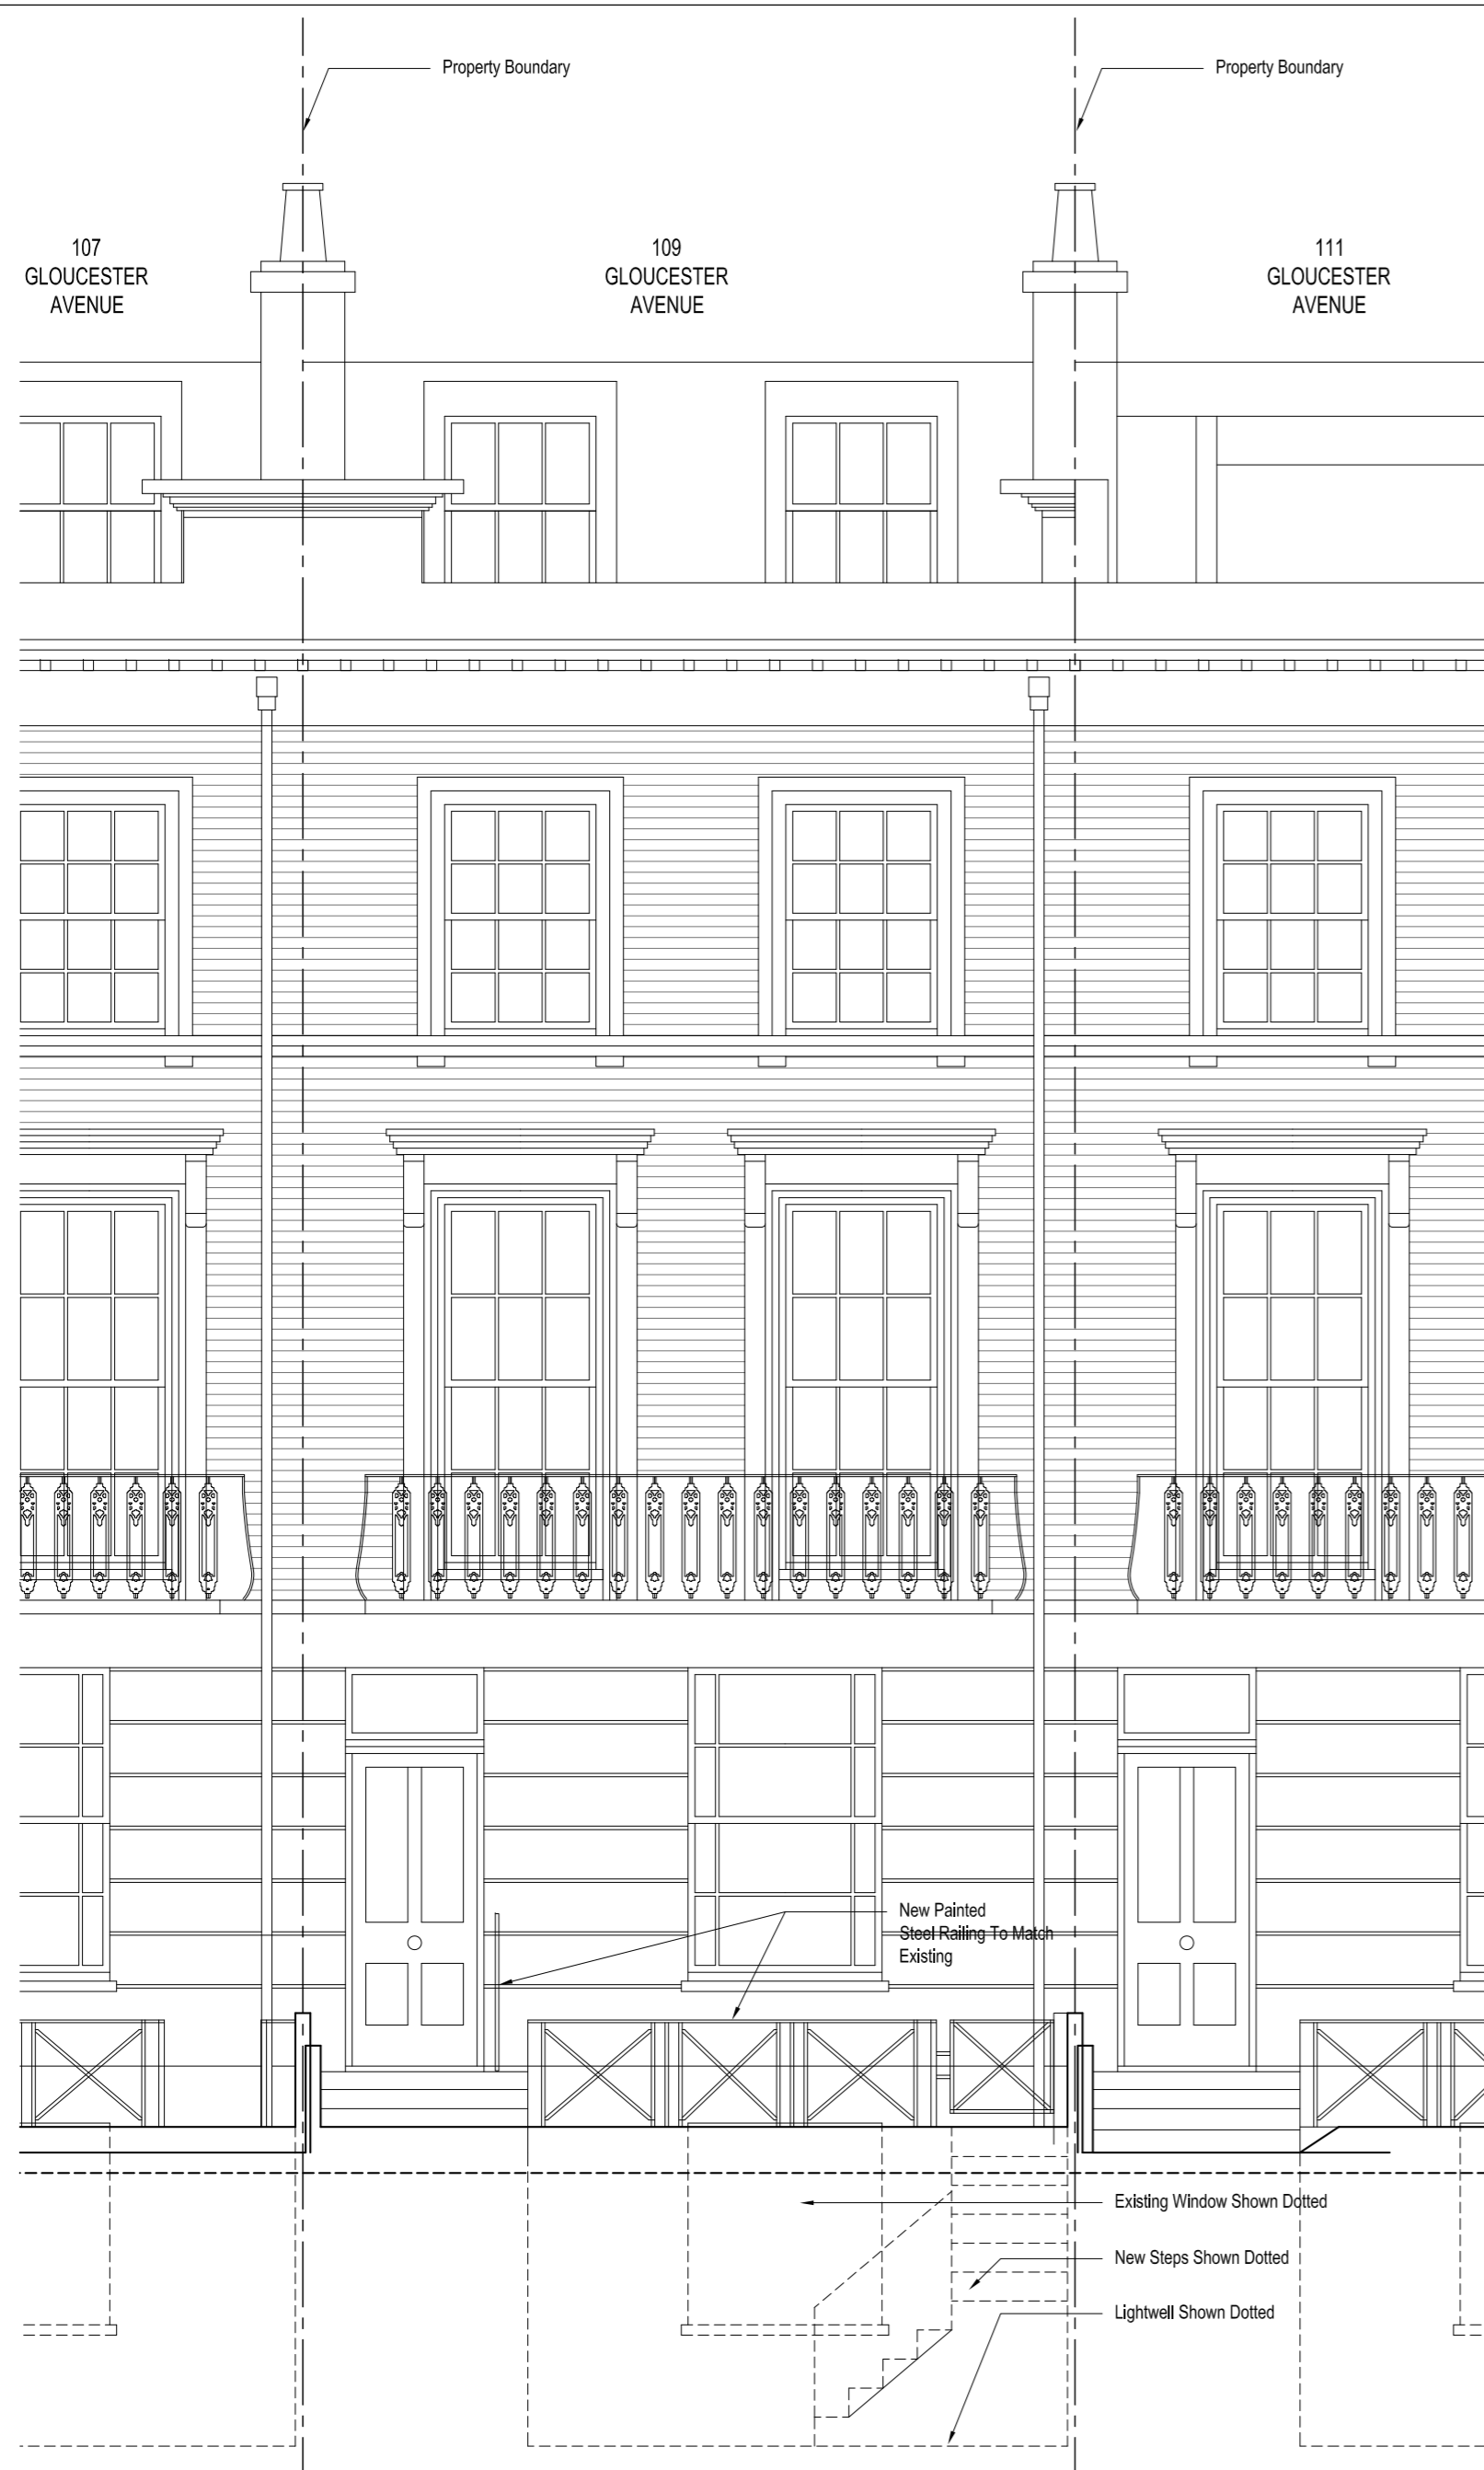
Property Boundary

Property Boundary

107
GLOUCESTER
AVENUE

109
GLOUCESTER
AVENUE

111
GLOUCESTER
AVENUE

New Painted
Steel Railing To Match
Existing

Existing Window Shown Dotted

New Steps Shown Dotted

Lightwell Shown Dotted